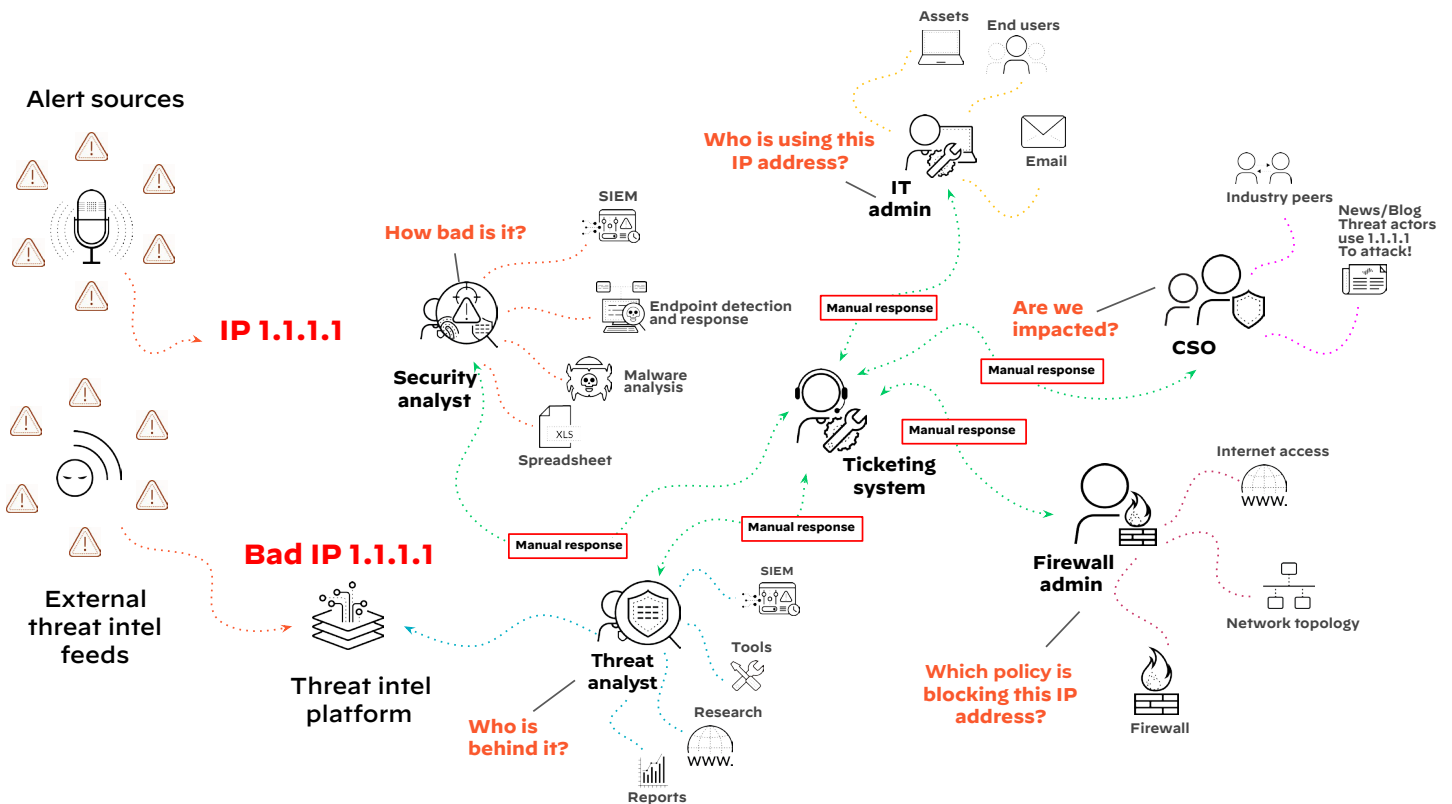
Alert sources

IP 1.1.1.1

External threat intel feeds

Bad IP 1.1.1.1

Threat intel platform

How bad is it?

SIEM

Endpoint detection and response

Malware analysis

XLS

Spreadsheet

Security analyst

Manual response

Assets

End users

Who is using this IP address?

IT admin

Email

Manual response

Ticketing system

Manual response

Manual response

Industry peers

News/Blog Threat actors use 1.1.1.1 To attack!

Are we impacted?

CSO

Manual response

Threat analyst

SIEM

Tools

Research

WWW.

Reports

Who is behind it?

Firewall admin

Internet access

WWW.

Network topology

Which policy is blocking this IP address?

Firewall